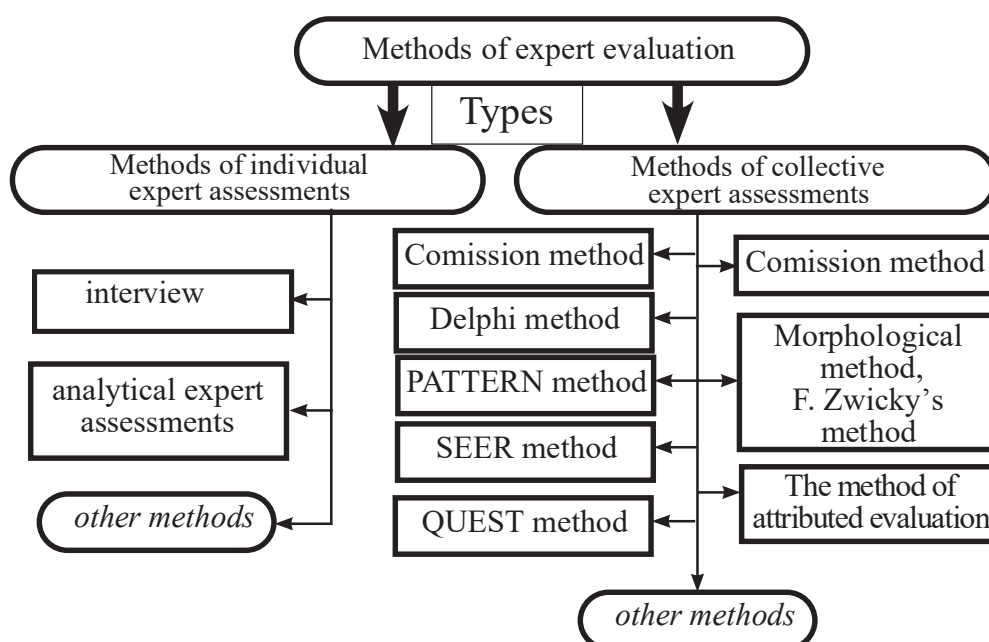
Methods of expert evaluation

Types

Methods of individual expert assessments

Methods of collective expert assessments

interview

analytical expert assessments

other methods

Comission method

Delphi method

PATTERN method

SEER method

QUEST method

Comission method

Morphological method, F. Zwicky's method

The method of attributed evaluation

other methods